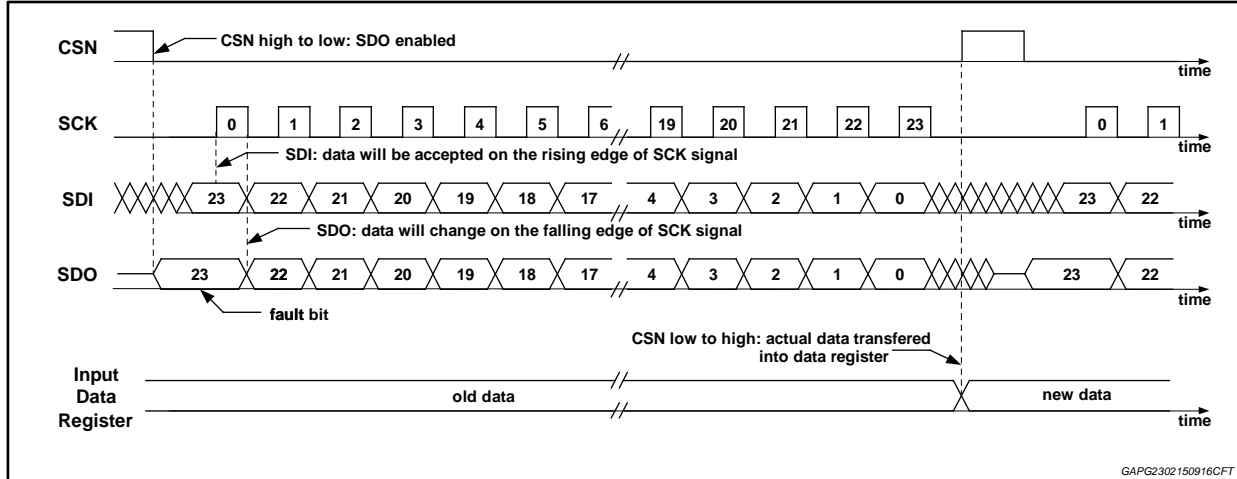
CSN

CSN high to low: SDO enabled

time

SCK

0 1 2 3 4 5 6 19 20 21 22 23 0 1

time

SDI: data will be accepted on the rising edge of SCK signal

SDI

23 22 21 20 19 18 17 4 3 2 1 0 23 22

time

SDO: data will change on the falling edge of SCK signal

SDO

23 22 21 20 19 18 17 4 3 2 1 0 23 22

time

fault bit

CSN low to high: actual data transfered into data register

Input Data Register

old data

new data

time

GAPG2302150916CFT